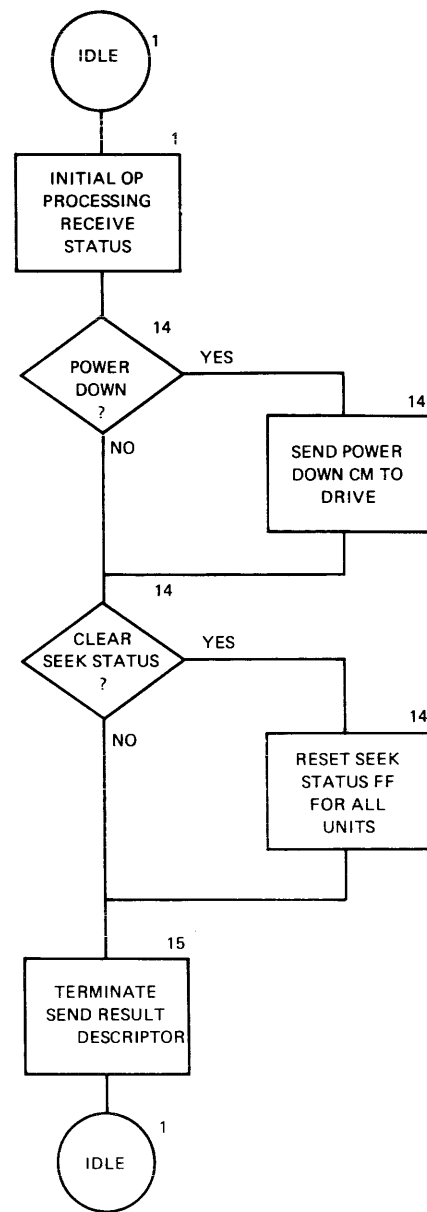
IDLE 1

1
INITIAL OP PROCESSING RECEIVE STATUS

14
POWER DOWN ?

YES

14
SEND POWER DOWN CM TO DRIVE

NO

14
CLEAR SEEK STATUS ?

YES

14
RESET SEEK STATUS FF FOR ALL UNITS

NO

15
TERMINATE SEND RESULT DESCRIPTOR

IDLE 1